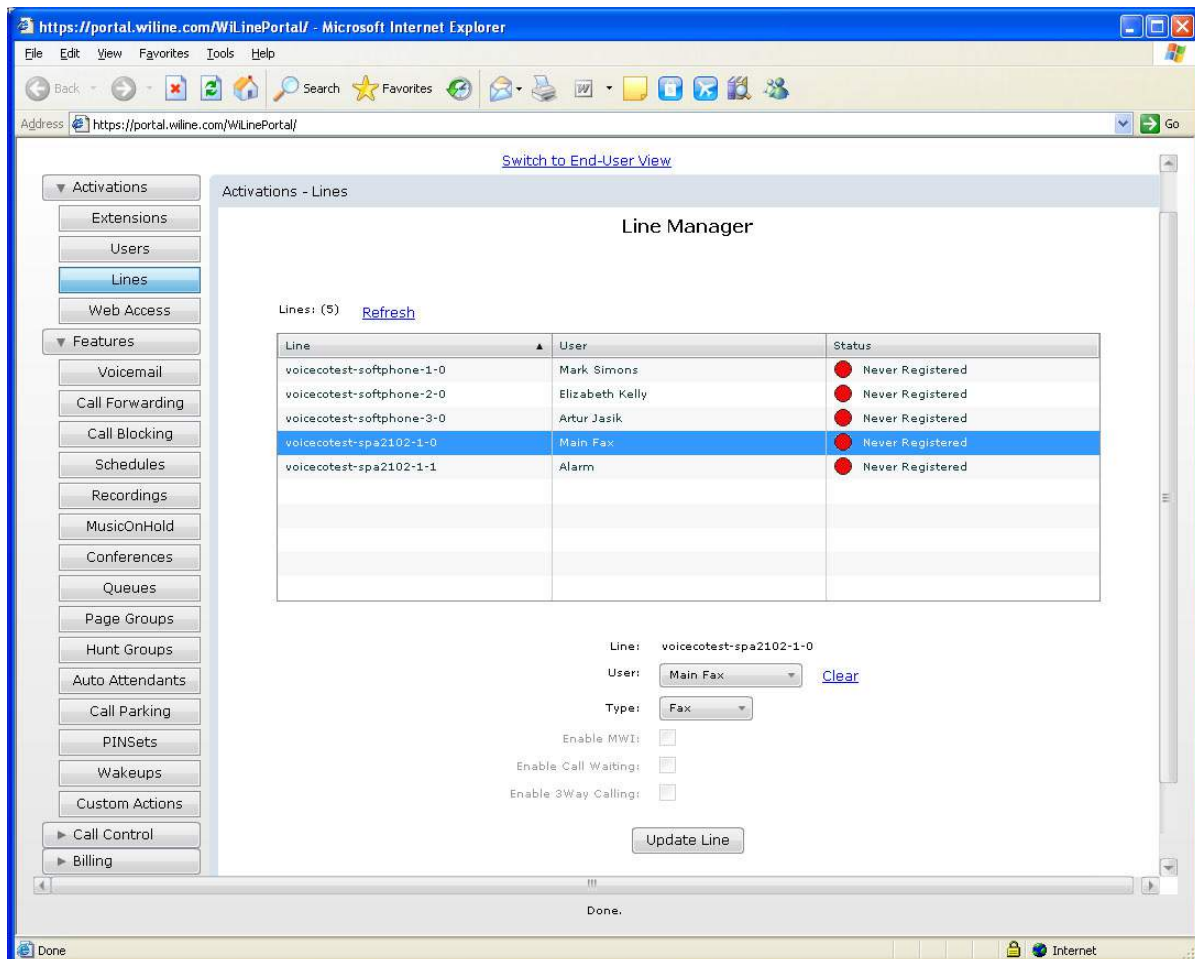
https://portal.wiline.com/WiLinePortal/ - Microsoft Internet Explorer

File Edit View Favorites Tools Help

Back Search Favorites

Address https://portal.wiline.com/WiLinePortal/ Go

Switch to End-User View

▼ Activations
Extensions
Users
Lines
Web Access
▼ Features
Voicemail
Call Forwarding
Call Blocking
Schedules
Recordings
MusicOnHold
Conferences
Queues
Page Groups
Hunt Groups
Auto Attendants
Call Parking
PINSets
Wakeups
Custom Actions
► Call Control
► Billing

Activations - Lines

Line Manager

Lines: (5) Refresh

| Line | User | Status |
|---|---|---|
| voicecotest-softphone-1-0 | Mark Simons | Never Registered |
| voicecotest-softphone-2-0 | Elizabeth Kelly | Never Registered |
| voicecotest-softphone-3-0 | Artur Jasik | Never Registered |
| voicecotest-spa2102-1-0 | Main Fax | Never Registered |
| voicecotest-spa2102-1-1 | Alarm | Never Registered |

Line: voicecotest-spa2102-1-0
User: Main Fax Clear
Type: Fax
Enable MWI:
Enable Call Waiting:
Enable 3Way Calling:

Update Line

Done.

Done Internet